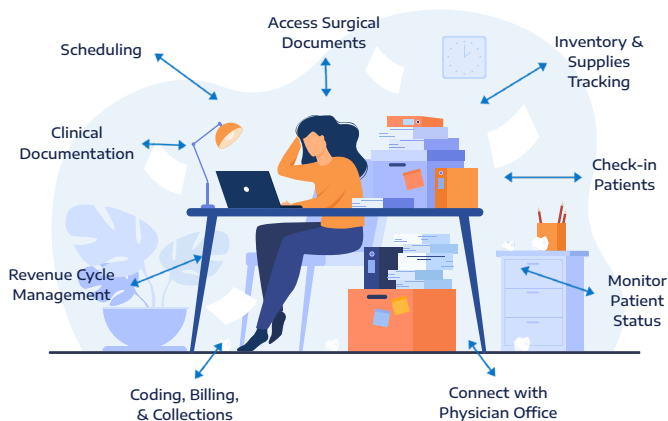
Scheduling

Access Surgical Documents

Inventory & Supplies Tracking

Clinical Documentation

Check-in Patients

Revenue Cycle Management

Monitor Patient Status

Coding, Billing, & Collections

Connect with Physician Office